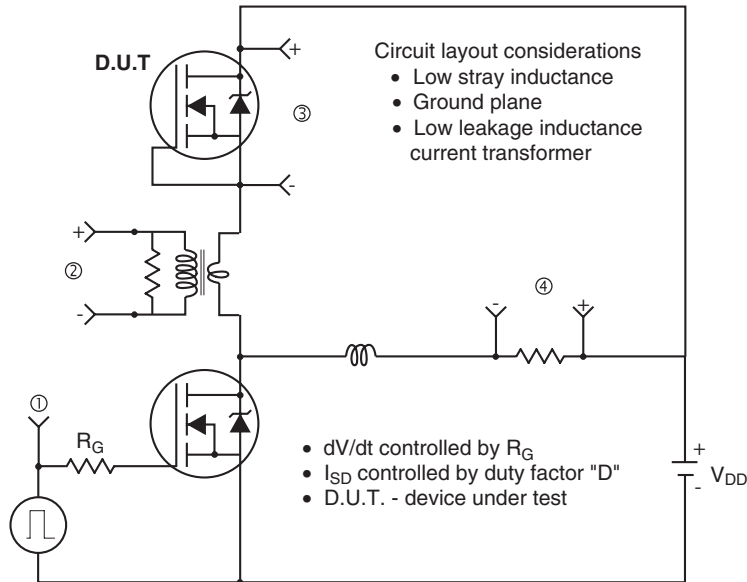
D.U.T

+

③

-

Circuit layout considerations
• Low stray inductance
• Ground plane
• Low leakage inductance current transformer

+

②

-

④

-

+

①

$R_G$

• dV/dt controlled by $R_G$
• $I_{SD}$ controlled by duty factor "D"
• D.U.T. - device under test

+

-

$V_{DD}$